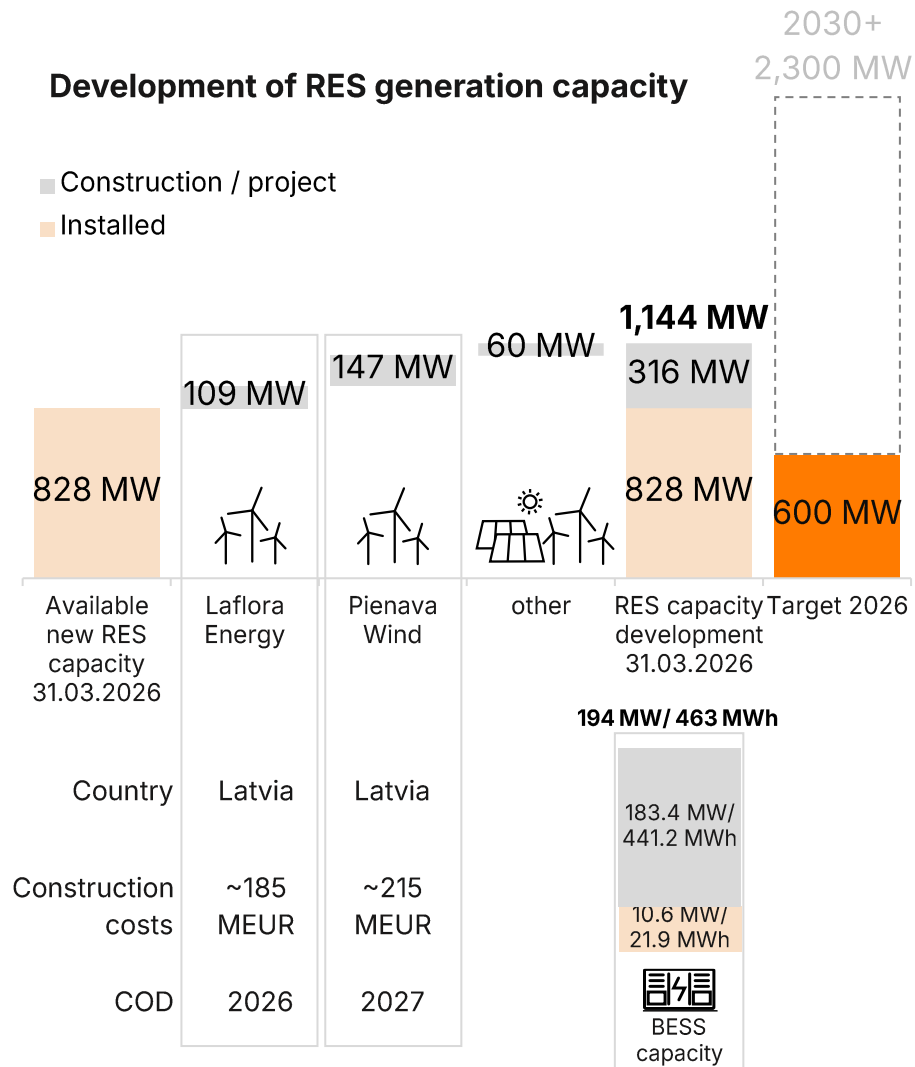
Development of RES generation capacity

2030+
2,300 MW

Construction / project
Installed

828 MW
109 MW
147 MW
60 MW
1,144 MW
316 MW
828 MW
600 MW

Available new RES capacity 31.03.2026
Laflora Energy
Pienava Wind
other
RES capacity development 31.03.2026
Target 2026

| | | |
|---|---|---|
| Country | Latvia | Latvia |
| Construction costs | ~185 MEUR | ~215 MEUR |
| COD | 2026 | 2027 |

194 MW/ 463 MWh
183.4 MW/ 441.2 MWh
10.6 MW/ 21.9 MWh
BESS capacity